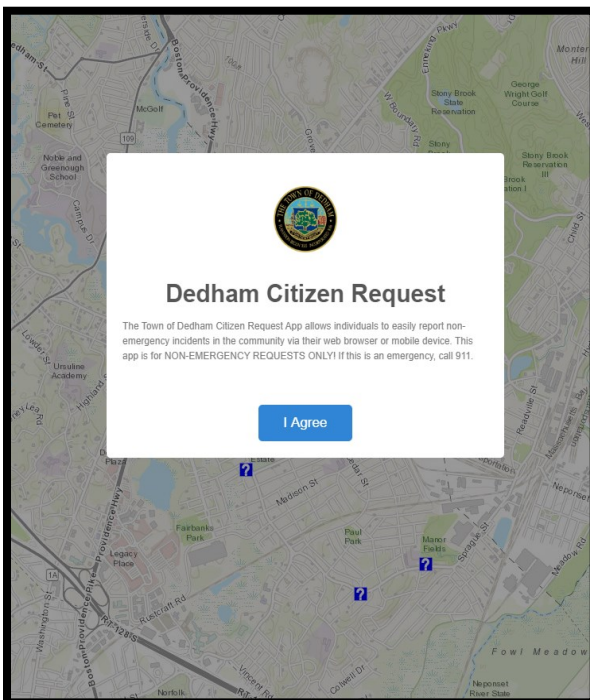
Dedham Citizen Request

The Town of Dedham Citizen Request App allows individuals to easily report non-emergency incidents in the community via their web browser or mobile device. This app is for NON-EMERGENCY REQUESTS ONLY! If this is an emergency, call 911.

I Agree

Dedham St
Pine St
Pet Cemetery
McGoff
Boston Providence Hwy
109
Noble and Greenough School
Stony Brook State Reservation
George Wright Golf Course
Monter Hill
Enneking Pkwy
W Boundary Rd
Stony Brook Reservation III
Ursuline Academy
Lowder St
Highland St
Fairbanks Park
Madison St
Paul Park
Manor Fields
Legacy Place
Rustcraft Rd
Washington St
Norfolk
Colwell Dr
Vincent Rd
Fowl Meadow
Neponset River State
Neponset
Meadow Rd
Sprague St
Readville St
1A
RT 128 S
Providence Hwy
Estate
Cedar St